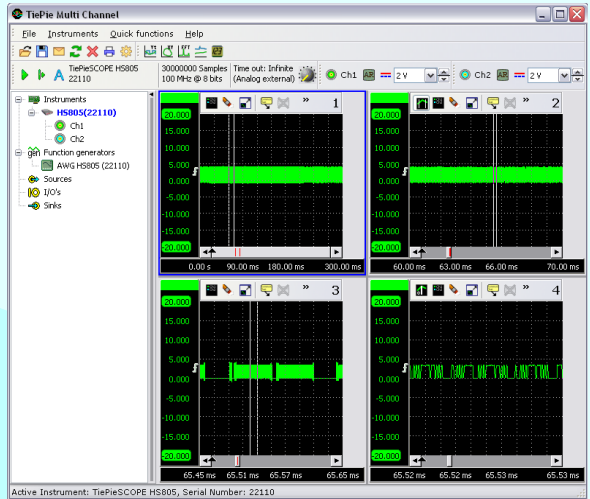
TiePie Multi Channel

File Instruments Quick functions Help

TiePieSCOPE HS805
22110

30000000 Samples
100 MHz @ 8 bits

Time out: Infinite
(Analog external)

Ch1 2 V
Ch2 2 V

Instruments
HS805(22110)
Ch1
Ch2
Function generators
AWG HS805 (22110)
Sources
I/O's
Sinks

1
20.000
15.000
10.000
5.000
0.000
-5.000
-10.000
-15.000
-20.000
0.00 s 90.00 ms 180.00 ms 300.00 ms

2
20.000
15.000
10.000
5.000
0.000
-5.000
-10.000
-15.000
-20.000
60.00 ms 63.00 ms 66.00 ms 70.00 ms

3
20.000
15.000
10.000
5.000
0.000
-5.000
-10.000
-15.000
-20.000
65.45 ms 65.51 ms 65.57 ms 65.65 ms

4
20.000
15.000
10.000
5.000
0.000
-5.000
-10.000
-15.000
-20.000
65.52 ms 65.52 ms 65.53 ms 65.53 ms

Active Instrument: TiePieSCOPE HS805, Serial Number: 22110